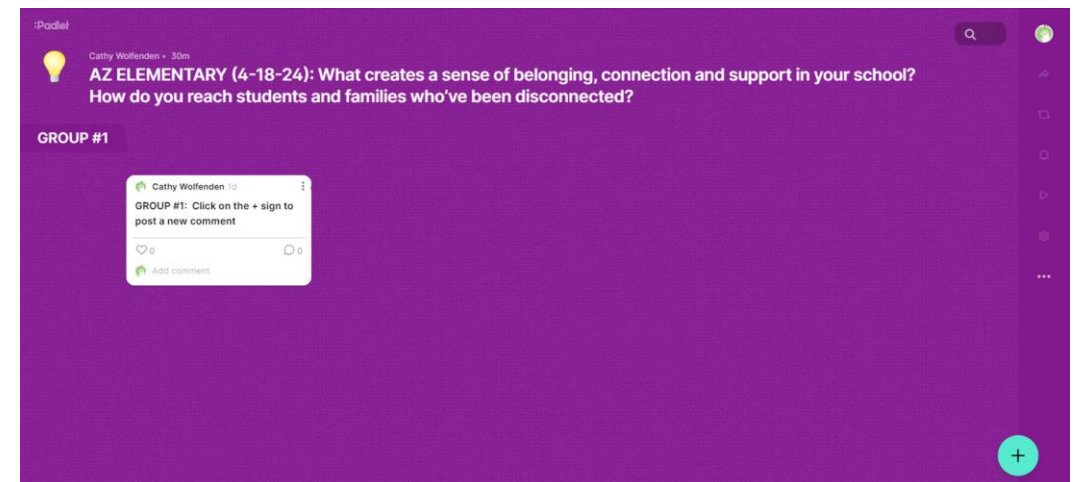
:Padlet

Cathy Wolfenden • 30m

AZ ELEMENTARY (4-18-24): What creates a sense of belonging, connection and support in your school? How do you reach students and families who've been disconnected?

GROUP #1

Cathy Wolfenden 1d

GROUP #1: Click on the + sign to post a new comment

0

0

Add comment

+